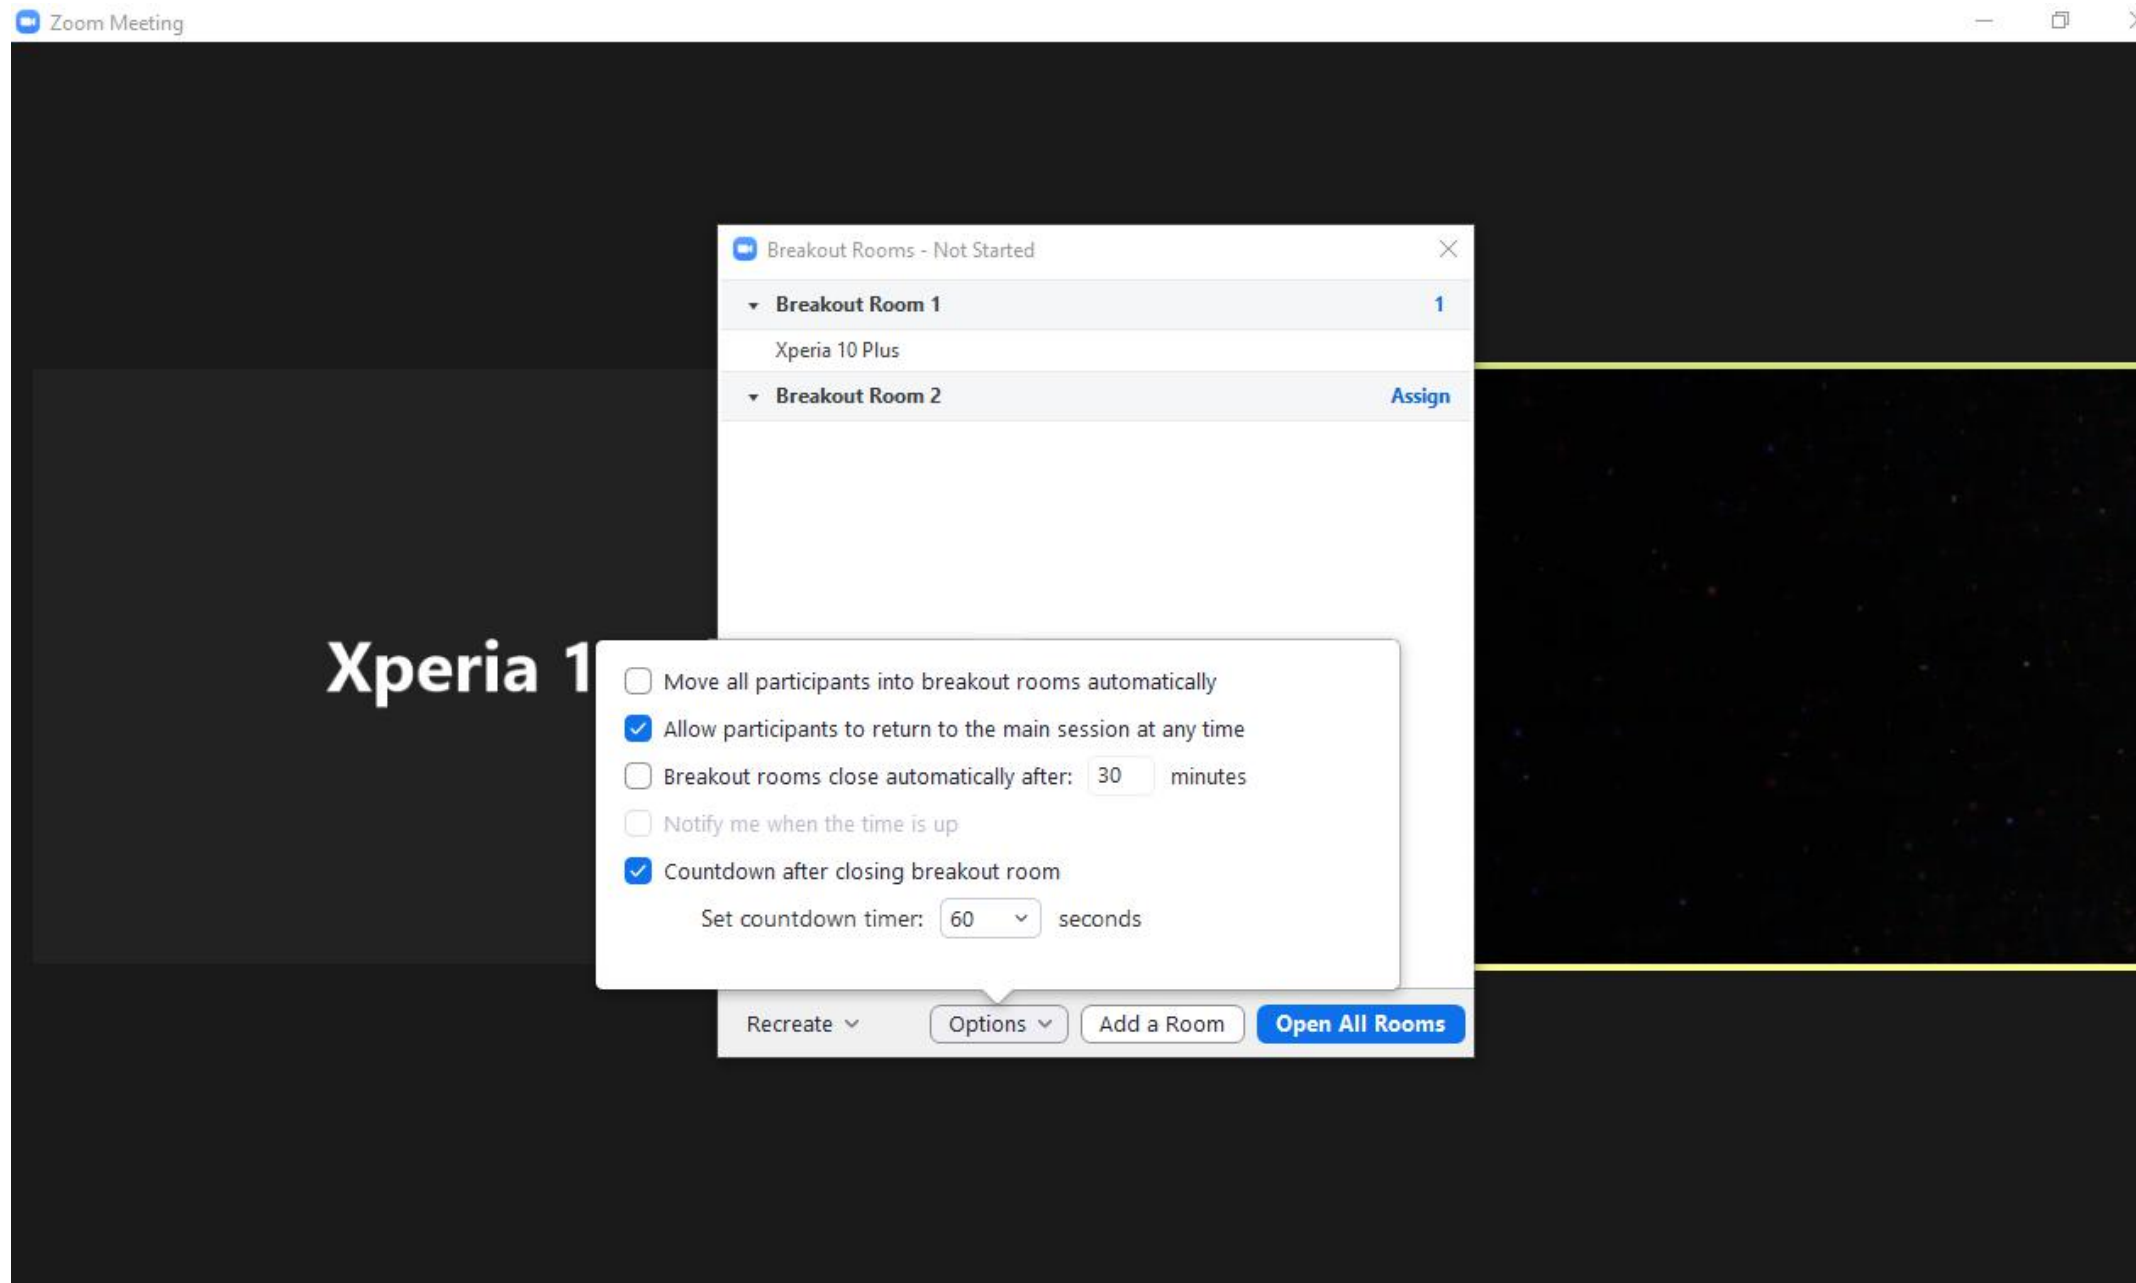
Zoom Meeting

Breakout Rooms - Not Started

Breakout Room 1 1

Xperia 10 Plus

Breakout Room 2 Assign

Xperia 1

Move all participants into breakout rooms automatically

Allow participants to return to the main session at any time

Breakout rooms close automatically after: 30 minutes

Notify me when the time is up

Countdown after closing breakout room

Set countdown timer: 60 seconds

Recreate

Options

Add a Room

Open All Rooms